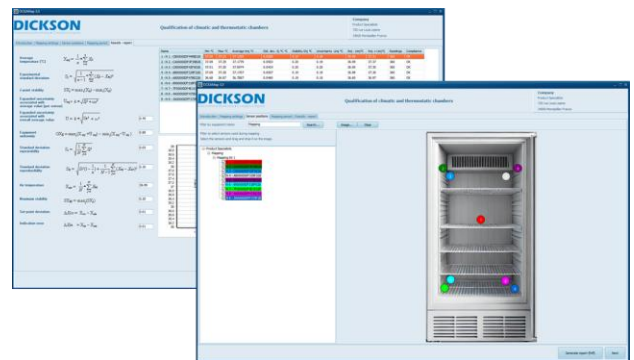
DICKSON

Qualification of climatic and thermostatic chambers

DICKSON

Qualification of climatic and thermostatic chambers

Mapping

Search

Product Specialist

Mapping

Average temperature

Experimental standard deviation

Expanded uncertainty

Equipment uniformity

Standard deviation repeatability

Air temperature

Maximum stability

Set point deviation

Generate report (PDF)

Next